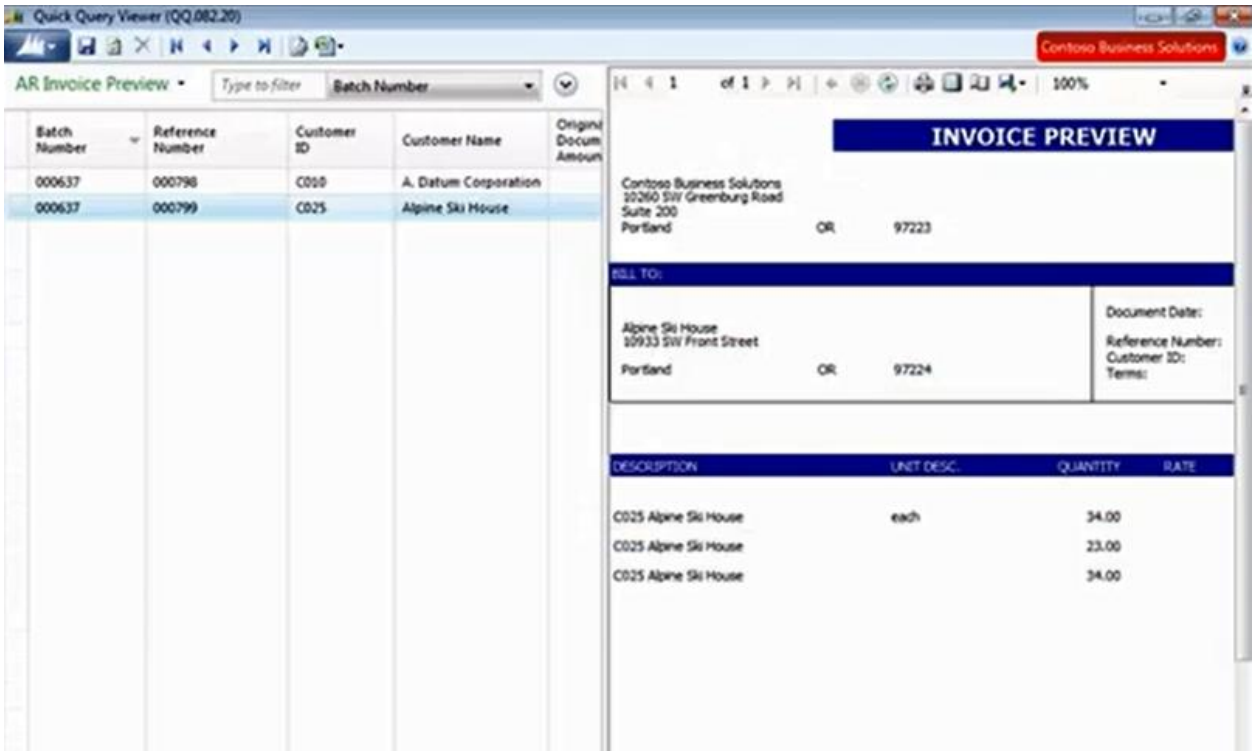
Quick Query Viewer (QQ.082.20)

Contoso Business Solutions

AR Invoice Preview • Type to filter Batch Number

| Batch Number | Reference Number | Customer ID | Customer Name | Origin Docum Amoun |
|---|---|---|---|---|
| 000637 | 000798 | C010 | A. Datum Corporation | |
| 000637 | 000799 | C025 | Alpine Ski House | |

1 of 1 100%

INVOICE PREVIEW

Contoso Business Solutions
10260 SW Greenburg Road
Suite 200
Portland OR 97223

BILL TO:

Alpine Ski House
10933 SW Front Street
Portland OR 97224

Document Date:
Reference Number:
Customer ID:
Terms:

| DESCRIPTION | UNIT DESC. | QUANTITY | RATE |
|---|---|---|---|
| C025 Alpine Ski House | each | 34.00 | |
| C025 Alpine Ski House | | 23.00 | |
| C025 Alpine Ski House | | 34.00 | |